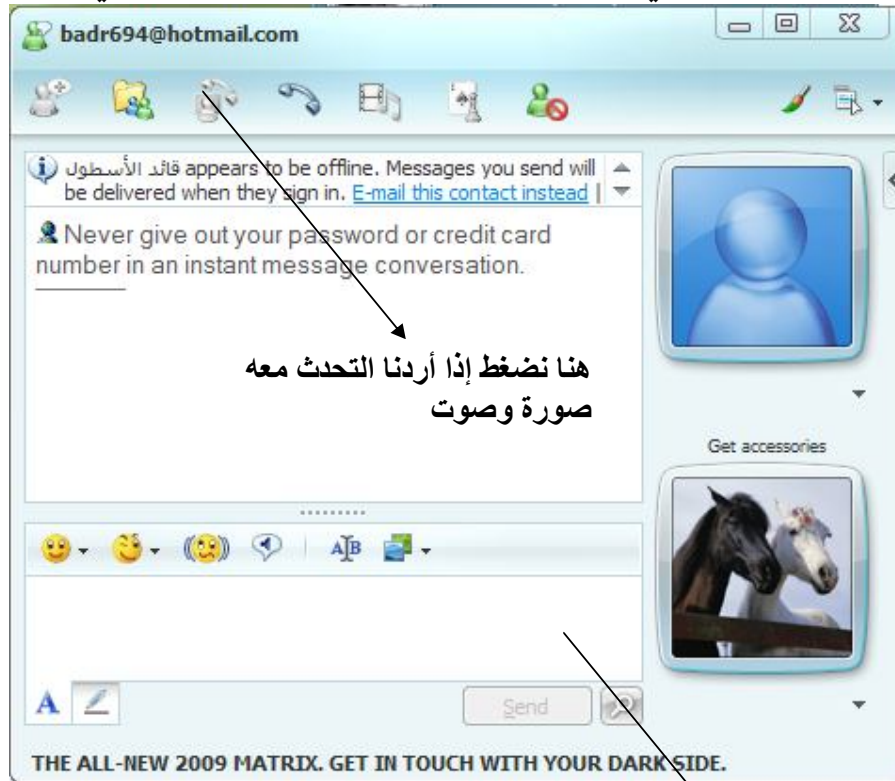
badr694@hotmail.com

قائد الأسطول appears to be offline. Messages you send will be delivered when they sign in. E-mail this contact instead |

Never give out your password or credit card number in an instant message conversation.

هنا نضغط إذا أردنا التحدث معه صورة وصوت

Get accessories

Send

THE ALL-NEW 2009 MATRIX. GET IN TOUCH WITH YOUR DARK SIDE.